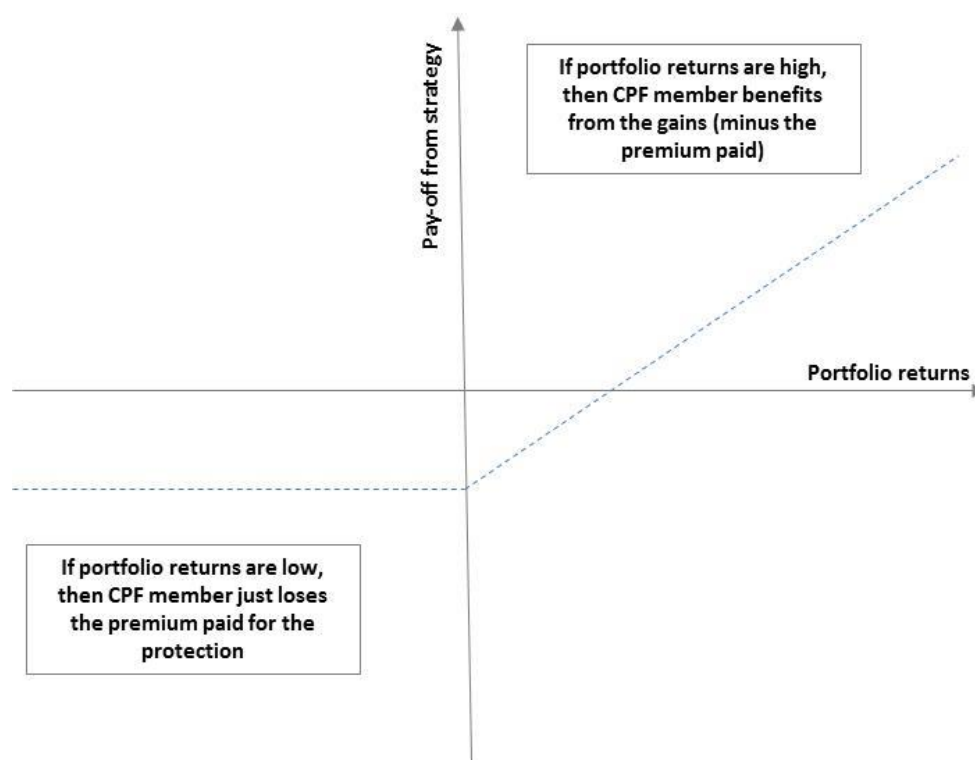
Pay-off from strategy

If portfolio returns are high, then CPF member benefits from the gains (minus the premium paid)

Portfolio returns

If portfolio returns are low, then CPF member just loses the premium paid for the protection